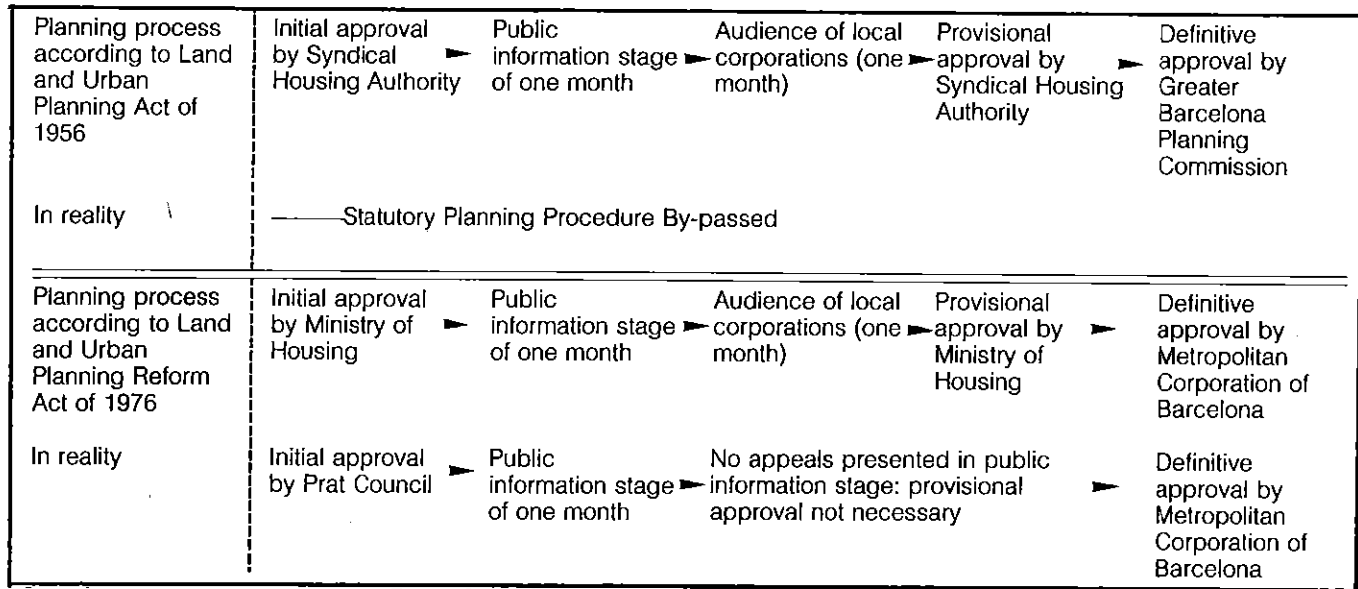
| | | | | | |
|---|---|---|---|---|---|
| Planning process according to Land and Urban Planning Act of 1956 | Initial approval by Syndical Housing Authority | Public information stage of one month | Audience of local corporations (one month) | Provisional approval by Syndical Housing Authority | Definitive approval by Greater Barcelona Planning Commission |
| In reality | Statutory Planning Procedure By-passed | | | | |
| Planning process according to Land and Urban Planning Reform Act of 1976 | Initial approval by Ministry of Housing | Public information stage of one month | Audience of local corporations (one month) | Provisional approval by Ministry of Housing | Definitive approval by Metropolitan Corporation of Barcelona |
| In reality | Initial approval by Prat Council | Public information stage of one month | No appeals presented in public information stage: provisional approval not necessary | | Definitive approval by Metropolitan Corporation of Barcelona |